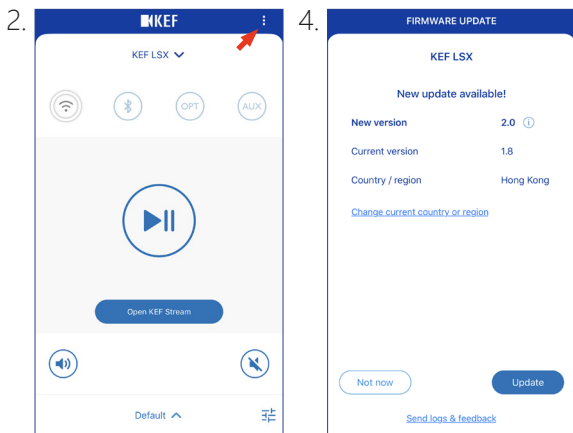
2.

KEF

KEF LSX

OPT

AUX

Open KEF Stream

Default

4.

FIRMWARE UPDATE

KEF LSX

New update available!

| New version | 2.0 |
|---|---|
| Current version | 1.8 |
| Country / region | Hong Kong |

Change current country or region

Not now

Update

Send logs & feedback